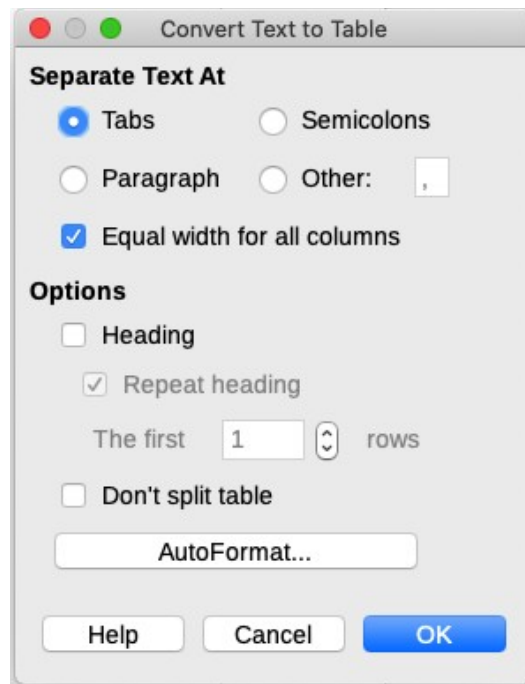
Convert Text to Table

Separate Text At

Tabs

Semicolons

Paragraph

Other: ,

Equal width for all columns

Options

Heading

Repeat heading

The first 1 rows

Don't split table

AutoFormat...

Help

Cancel

OK